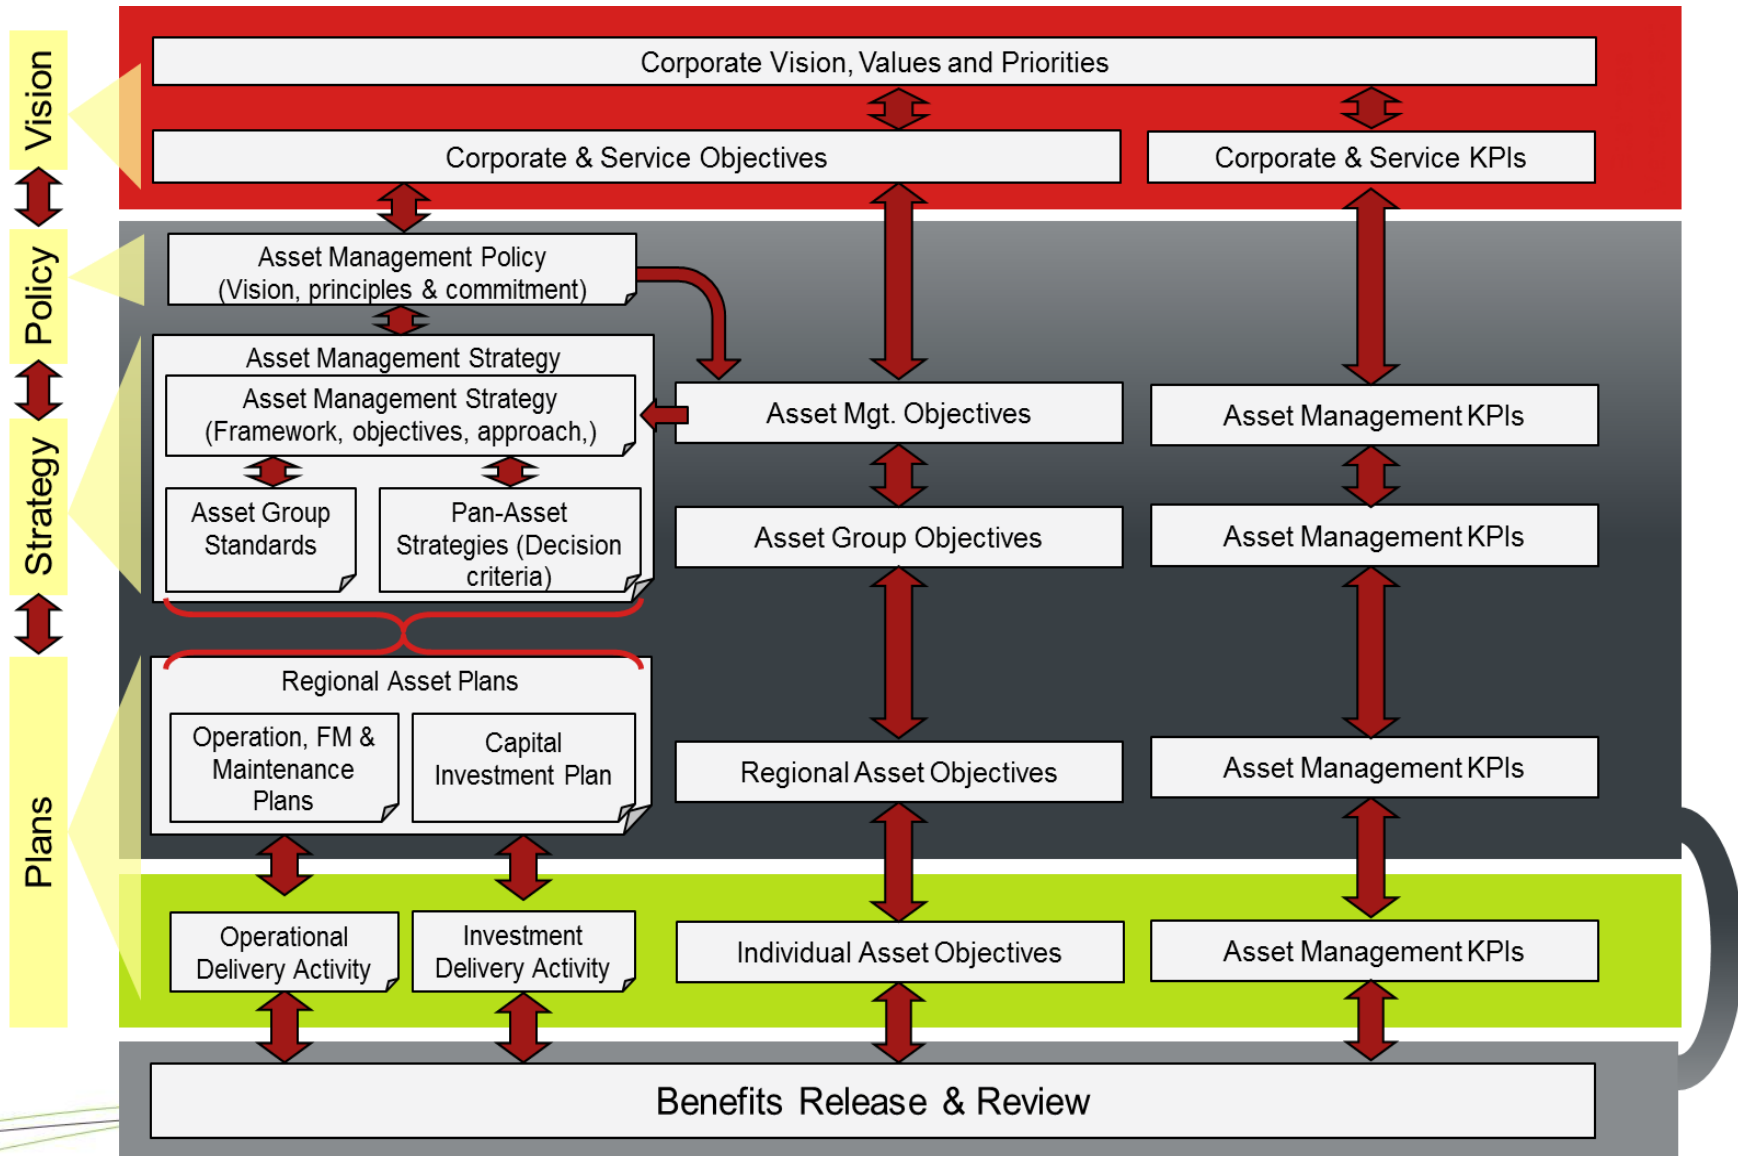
Vision

Policy

Strategy

Plans

Corporate Vision, Values and Priorities

Corporate & Service Objectives

Corporate & Service KPIs

Asset Management Policy (Vision, principles & commitment)

Asset Management Strategy

Asset Management Strategy (Framework, objectives, approach,)

Asset Group Standards

Pan-Asset Strategies (Decision criteria)

Asset Mgt. Objectives

Asset Management KPIs

Asset Group Objectives

Asset Management KPIs

Regional Asset Plans

Operation, FM & Maintenance Plans

Capital Investment Plan

Regional Asset Objectives

Asset Management KPIs

Operational Delivery Activity

Investment Delivery Activity

Individual Asset Objectives

Asset Management KPIs

Benefits Release & Review